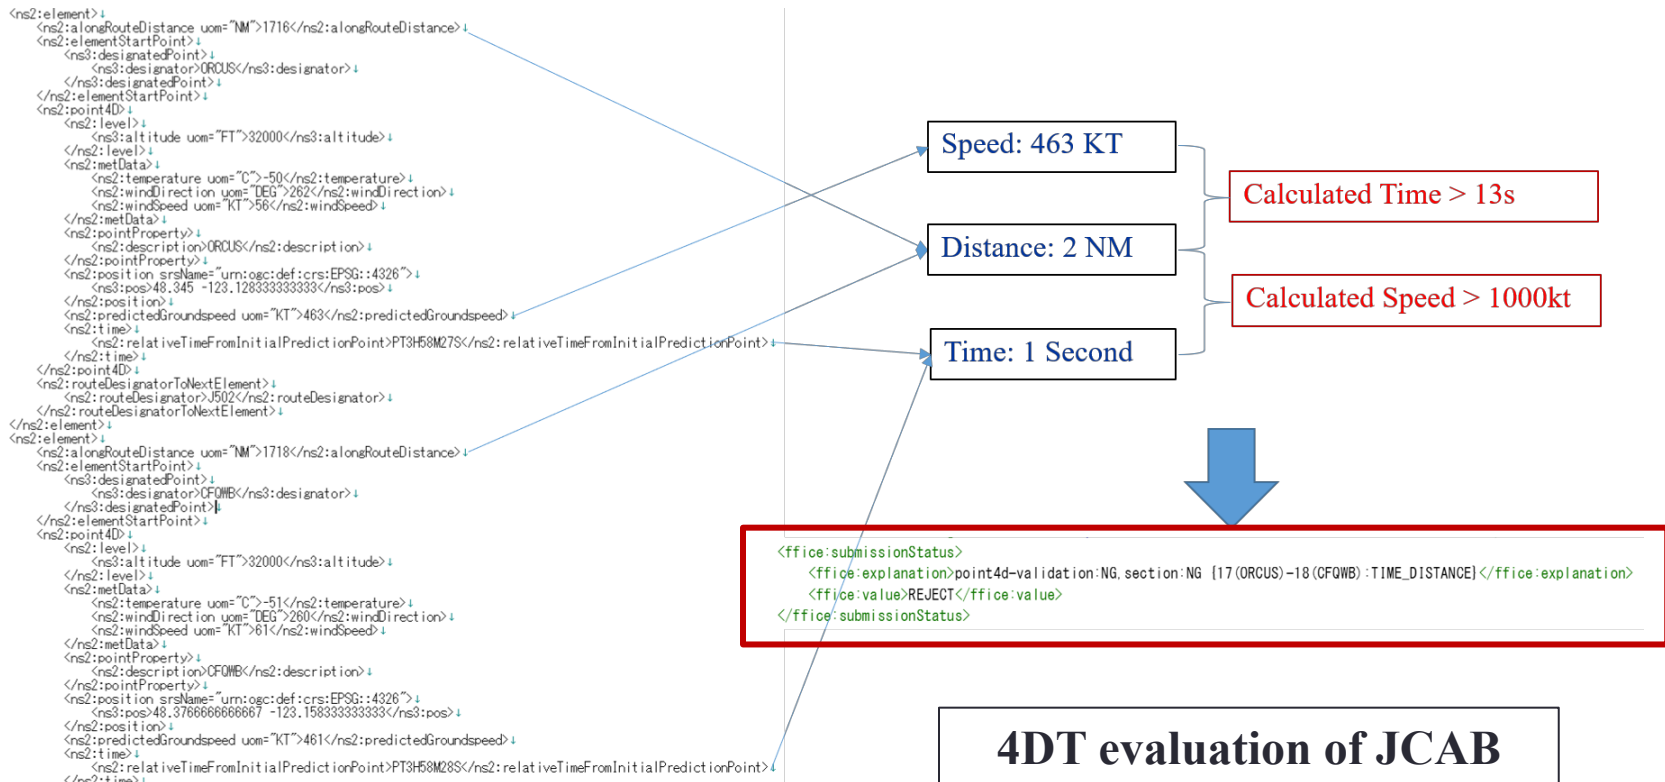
<ns2:element>
<ns2:alongRouteDistance uom="NM">1716</ns2:alongRouteDistance>
<ns2:elementStartPoint>
<ns3:designatedPoint>
<ns3:designator>ORCUS</ns3:designator>
</ns3:designatedPoint>
</ns2:elementStartPoint>
<ns2:point4D>
<ns2:level>
<ns3:altitude uom="FT">32000</ns3:altitude>
</ns2:level>
<ns2:metData>
<ns2:temperature uom="C">-50</ns2:temperature>
<ns2:windDirection uom="DEG">262</ns2:windDirection>
<ns2:windSpeed uom="KT">56</ns2:windSpeed>
</ns2:metData>
<ns2:pointProperty>
<ns2:description>ORCUS</ns2:description>
</ns2:pointProperty>
<ns2:position srsName="urn:ogc:def:crs:EPSG::4326">
<ns3:pos>48.345 -123.128333333333</ns3:pos>
</ns2:position>
<ns2:predictedGroundspeed uom="KT">463</ns2:predictedGroundspeed>
<ns2:time>
<ns2:relativeTimeFromInitialPredictionPoint>PT3H58M27S</ns2:relativeTimeFromInitialPredictionPoint>
</ns2:time>
</ns2:point4D>
<ns2:routeDesignatorToNextElement>
<ns2:routeDesignator>J502</ns2:routeDesignator>
</ns2:routeDesignatorToNextElement>
</ns2:element>
<ns2:element>
<ns2:alongRouteDistance uom="NM">1718</ns2:alongRouteDistance>
<ns2:elementStartPoint>
<ns3:designatedPoint>
<ns3:designator>CFQWB</ns3:designator>
</ns3:designatedPoint>
</ns2:elementStartPoint>
<ns2:point4D>
<ns2:level>
<ns3:altitude uom="FT">32000</ns3:altitude>
</ns2:level>
<ns2:metData>
<ns2:temperature uom="C">-51</ns2:temperature>
<ns2:windDirection uom="DEG">260</ns2:windDirection>
<ns2:windSpeed uom="KT">61</ns2:windSpeed>
</ns2:metData>
<ns2:pointProperty>
<ns2:description>CFQWB</ns2:description>
</ns2:pointProperty>
<ns2:position srsName="urn:ogc:def:crs:EPSG::4326">
<ns3:pos>48.3766666666667 -123.158333333333</ns3:pos>
</ns2:position>
<ns2:predictedGroundspeed uom="KT">461</ns2:predictedGroundspeed>
<ns2:time>
<ns2:relativeTimeFromInitialPredictionPoint>PT3H58M28S</ns2:relativeTimeFromInitialPredictionPoint>
</ns2:time>

Speed: 463 KT
Distance: 2 NM
Time: 1 Second

Calculated Time > 13s
Calculated Speed > 1000kt

<ffice:submissionStatus>
<ffice:explanation>point4d-validation:NG,section:NG [17(ORCUS)-18(CFQWB):TIME_DISTANCE]</ffice:explanation>
<ffice:value>REJECT</ffice:value>
</ffice:submissionStatus>

4DT evaluation of JCAB